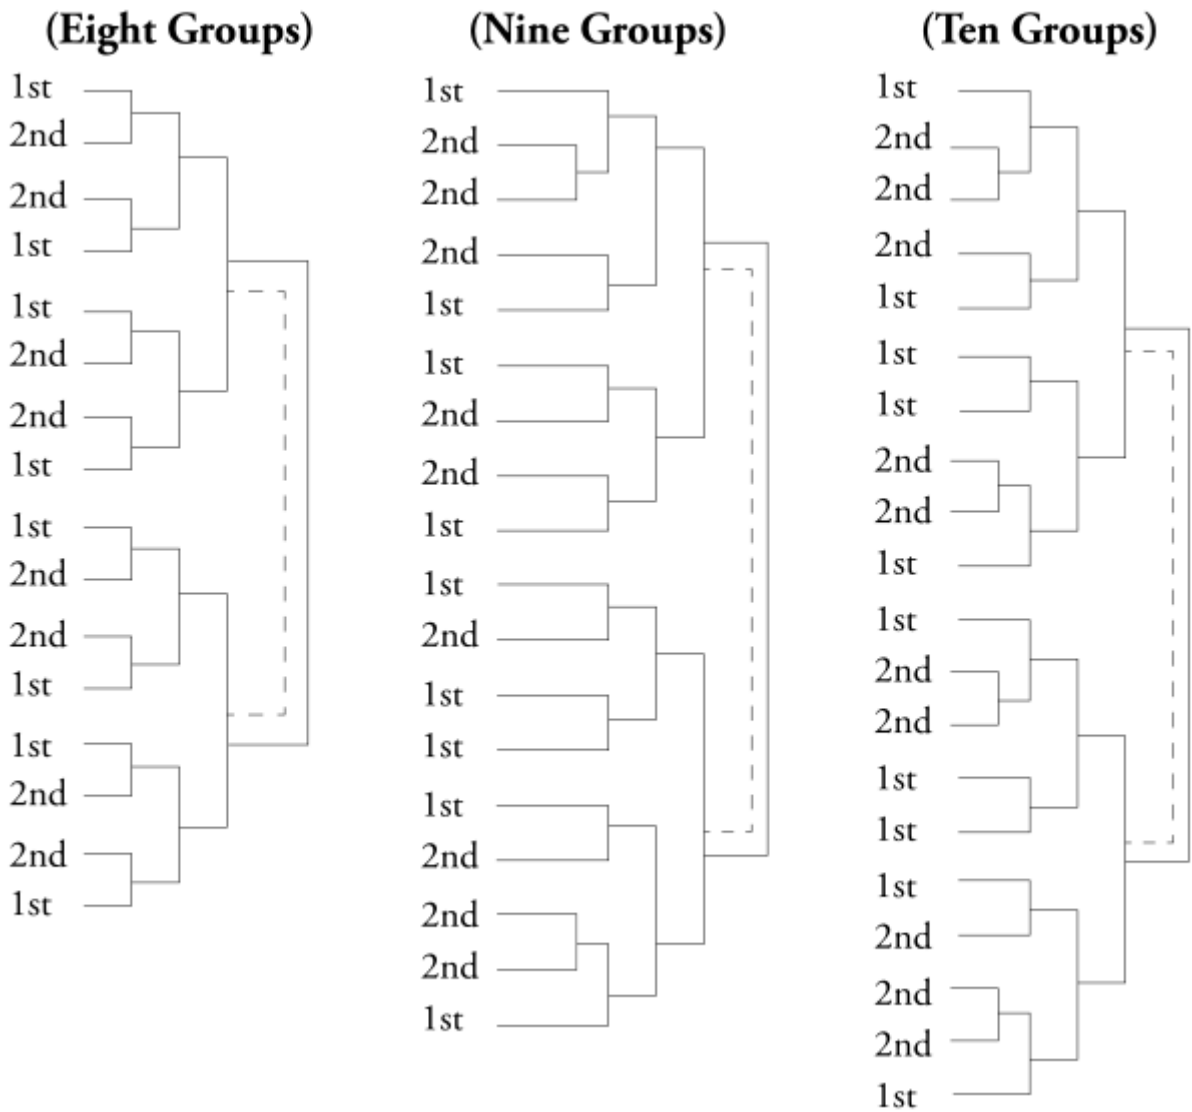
(Eight Groups)

1st
2nd
2nd
1st
1st
2nd
2nd
1st
1st
2nd
2nd
1st
1st
2nd
2nd
1st

(Nine Groups)

1st
2nd
2nd
2nd
1st
1st
2nd
2nd
1st
1st
2nd
1st
1st
1st
2nd
2nd
2nd
1st

(Ten Groups)

1st
2nd
2nd
2nd
1st
1st
1st
2nd
2nd
1st
1st
2nd
2nd
1st
1st
1st
2nd
2nd
2nd
1st